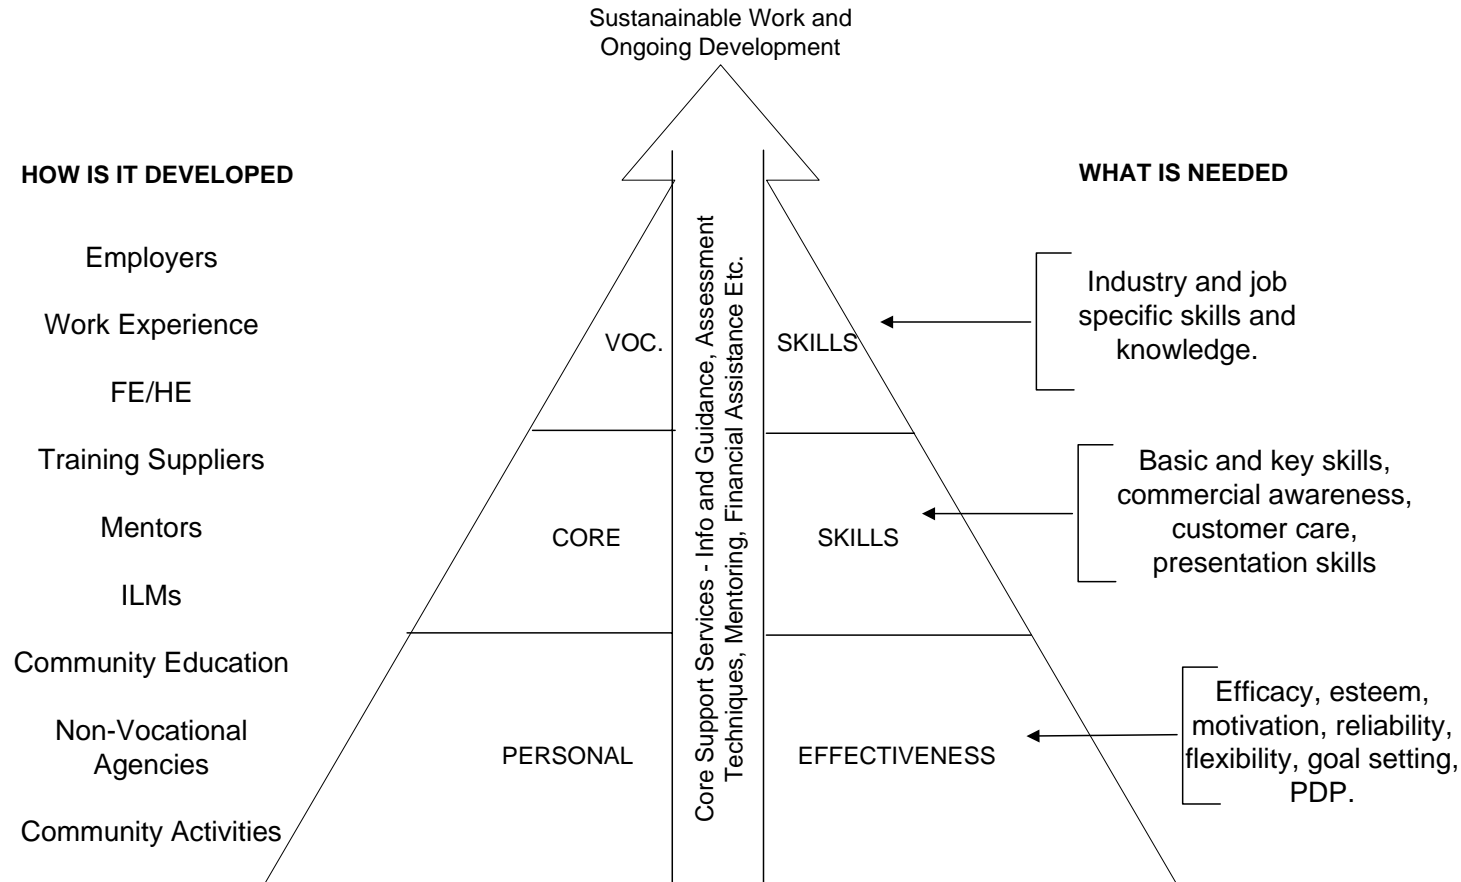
Sustanainable Work and Ongoing Development

HOW IS IT DEVELOPED

Employers

Work Experience

FE/HE

Training Suppliers

Mentors

ILMs

Community Education

Non-Vocational Agencies

Community Activities

WHAT IS NEEDED

VOC.

SKILLS

CORE

SKILLS

PERSONAL

EFFECTIVENESS

Core Support Services - Info and Guidance, Assessment Techniques, Mentoring, Financial Assistance Etc.

Industry and job specific skills and knowledge.

Basic and key skills, commercial awareness, customer care, presentation skills

Efficacy, esteem, motivation, reliability, flexibility, goal setting, PDP.